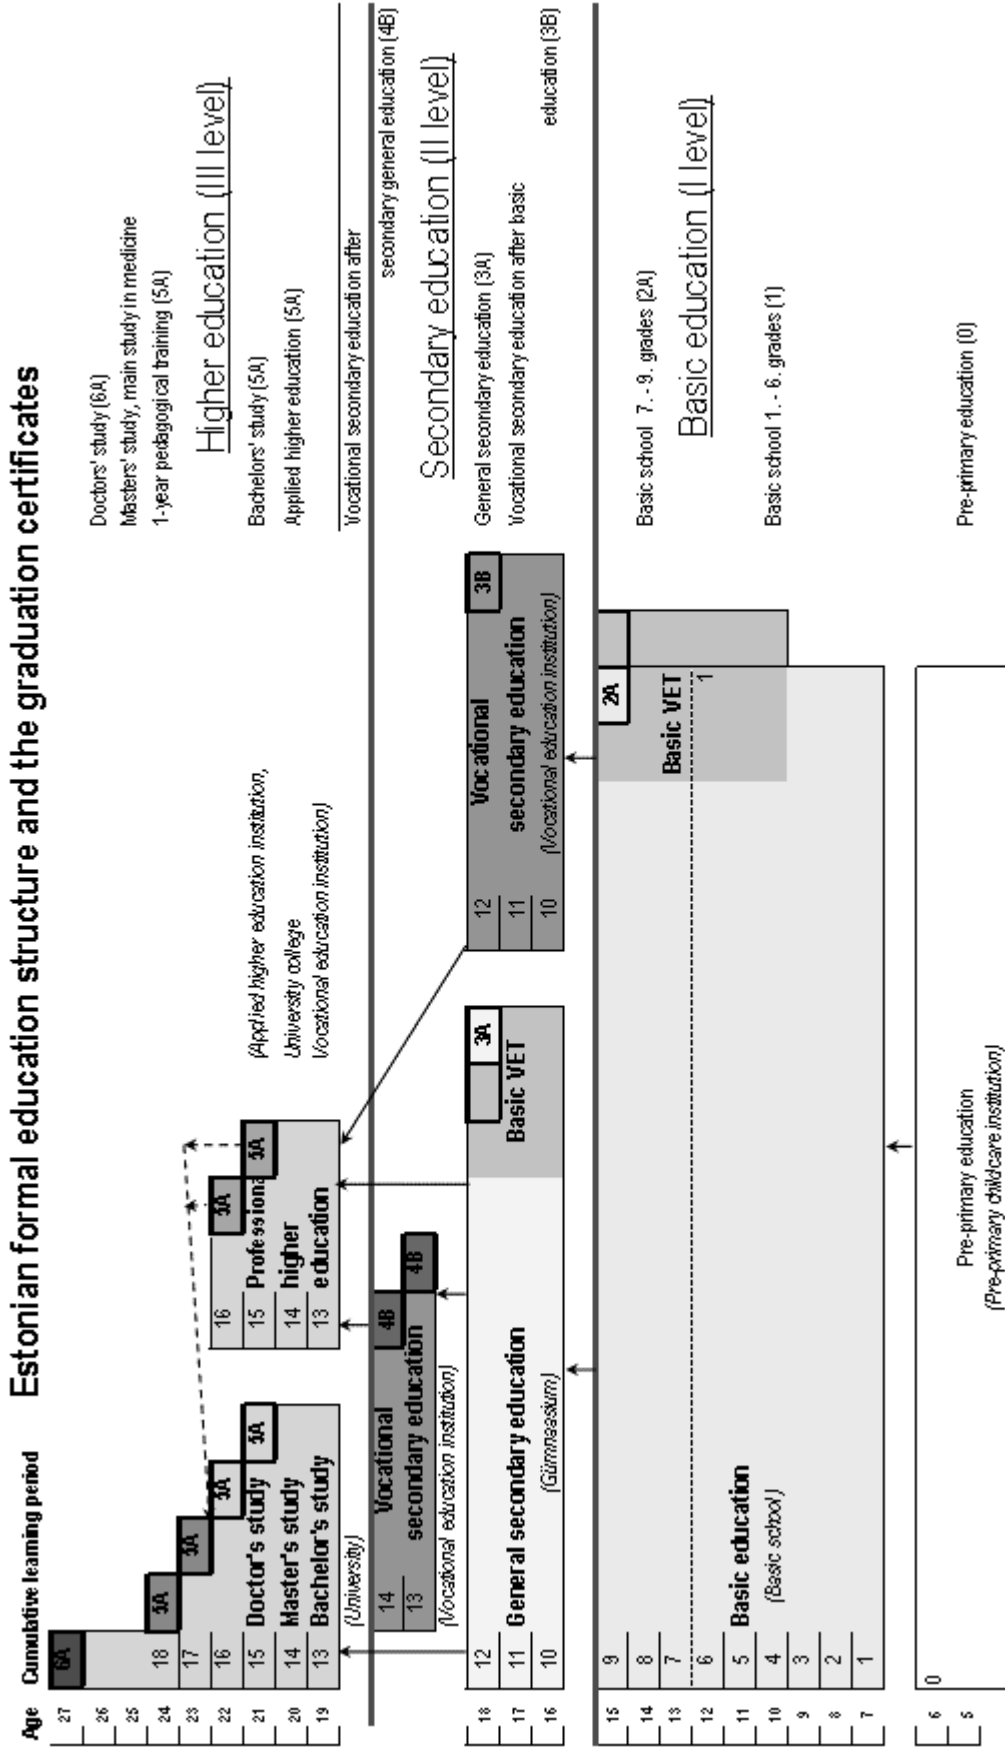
Estonian formal education structure and the graduation certificates

Age
27
26
25
24
23
22
21
20
19
18
17
16
15
14
13
12
11
10
9
8
7
6
5

Cumulative learning period

6A
5A
18
5A
17
5A
16
5A
15 Doctor's study
14 Master's study
13 Bachelor's study
(University)

16
5A
15 Professional
14 higher
13 education
5A
(Applied higher education institution, University college Vocational education institution)

14 Vocational
13 secondary education
4B
4B
(Vocational education institution)

12
11 General secondary education
10
(Gümnaasium)

3A
Basic VET

12 Vocational
11 secondary education
10
3B
(Vocational education institution)

9
8
7
6
5 Basic education
4 (Basic school)
3
2
1

2A
Basic VET
1

0
Pre-primary education
(Pre-primary childcare institution)

Doctors' study (6A)
Masters' study, main study in medicine
1-year pedagogical training (5A)
Higher education (III level)
Bachelors' study (5A)
Applied higher education (5A)
Vocational secondary education after secondary general education (4B)
Secondary education (II level)
General secondary education (3A)
Vocational secondary education after basic education (3B)
Basic school 7. - 9. grades (2A)
Basic education (I level)
Basic school 1. - 6. grades (1)
Pre-primary education (0)